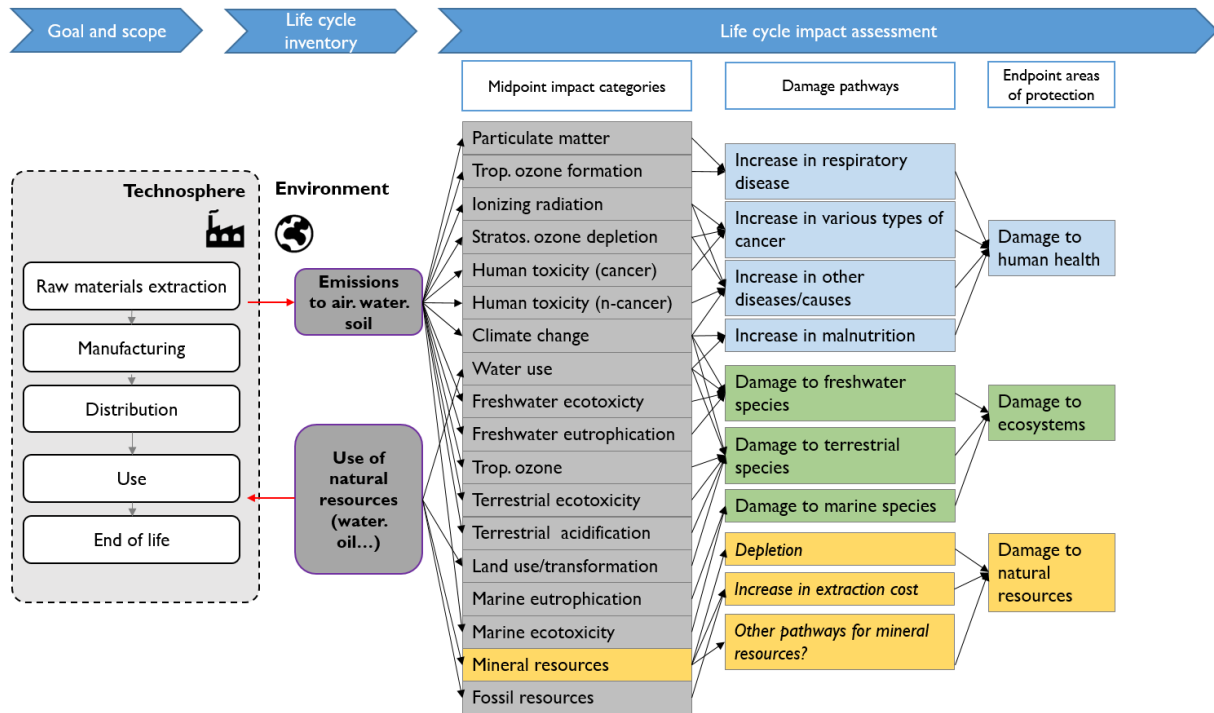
Goal and scope

Life cycle inventory

Life cycle impact assessment

Midpoint impact categories

Damage pathways

Endpoint areas of protection

Technosphere

Environment

Raw materials extraction

Manufacturing

Distribution

Use

End of life

Emissions to air. water. soil

Use of natural resources (water. oil…)

Particulate matter
Trop. ozone formation
Ionizing radiation
Stratos. ozone depletion
Human toxicity (cancer)
Human toxicity (n-cancer)
Climate change
Water use
Freshwater ecotoxicty
Freshwater eutrophication
Trop. ozone
Terrestrial ecotoxicity
Terrestrial acidification
Land use/transformation
Marine eutrophication
Marine ecotoxicity
Mineral resources
Fossil resources

Increase in respiratory disease
Increase in various types of cancer
Increase in other diseases/causes
Increase in malnutrition
Damage to freshwater species
Damage to terrestrial species
Damage to marine species
Depletion
Increase in extraction cost
Other pathways for mineral resources?

Damage to human health
Damage to ecosystems
Damage to natural resources